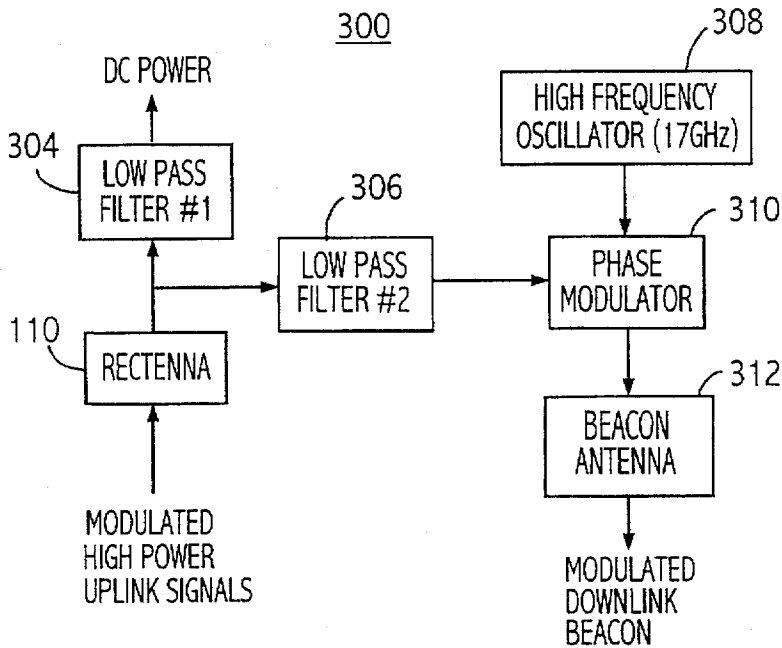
300

DC POWER

304

LOW PASS FILTER #1

306

LOW PASS FILTER #2

308

HIGH FREQUENCY OSCILLATOR (17GHz)

310

PHASE MODULATOR

110

RECTENNA

312

BEACON ANTENNA

MODULATED HIGH POWER UPLINK SIGNALS

MODULATED DOWNLINK BEACON